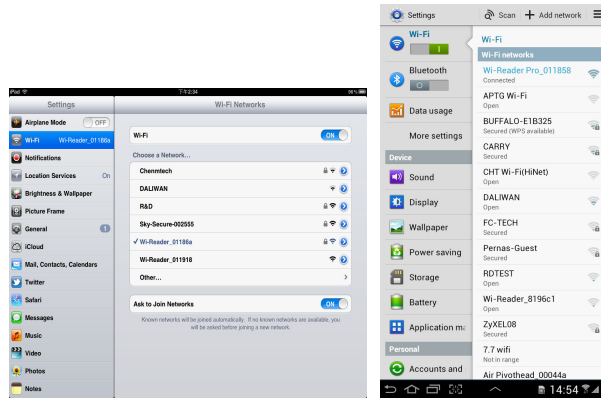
iPad 下午2:34 96%

Settings

Airplane Mode OFF

Wi-Fi Wi-Reader_01186a

Notifications

Location Services On

Brightness & Wallpaper

Picture Frame

General 1

iCloud

Mail, Contacts, Calendars

Twitter

Safari

Messages

Music

Video

Photos

Notes

Wi-Fi Networks

Wi-Fi ON

Choose a Network...

Chenmtech

DALIWAN

R&D

Sky-Secure-002555

✓ Wi-Reader_01186a

Wi-Reader_011918

Other...

Ask to Join Networks ON

Known networks will be joined automatically. If no known networks are available, you will be asked before joining a new network.

Settings

Scan + Add network

Wi-Fi

Bluetooth

Data usage

More settings

Device

Sound

Display

Wallpaper

Power saving

Storage

Battery

Application m

Personal

Accounts and

Wi-Fi

Wi-Fi networks

Wi-Reader Pro_011858
Connected

APTG Wi-Fi
Open

BUFFALO-E1B325
Secured (WPS available)

CARRY
Secured

CHT Wi-Fi(HiNet)
Open

DALIWAN
Secured

FC-TECH
Secured

Pernas-Guest
Secured

RDTEST
Secured

Wi-Reader_8196c1
Open

ZyXEL08
Secured

7.7 wifi
Not in range

Air Pivothead_00044a

14:54